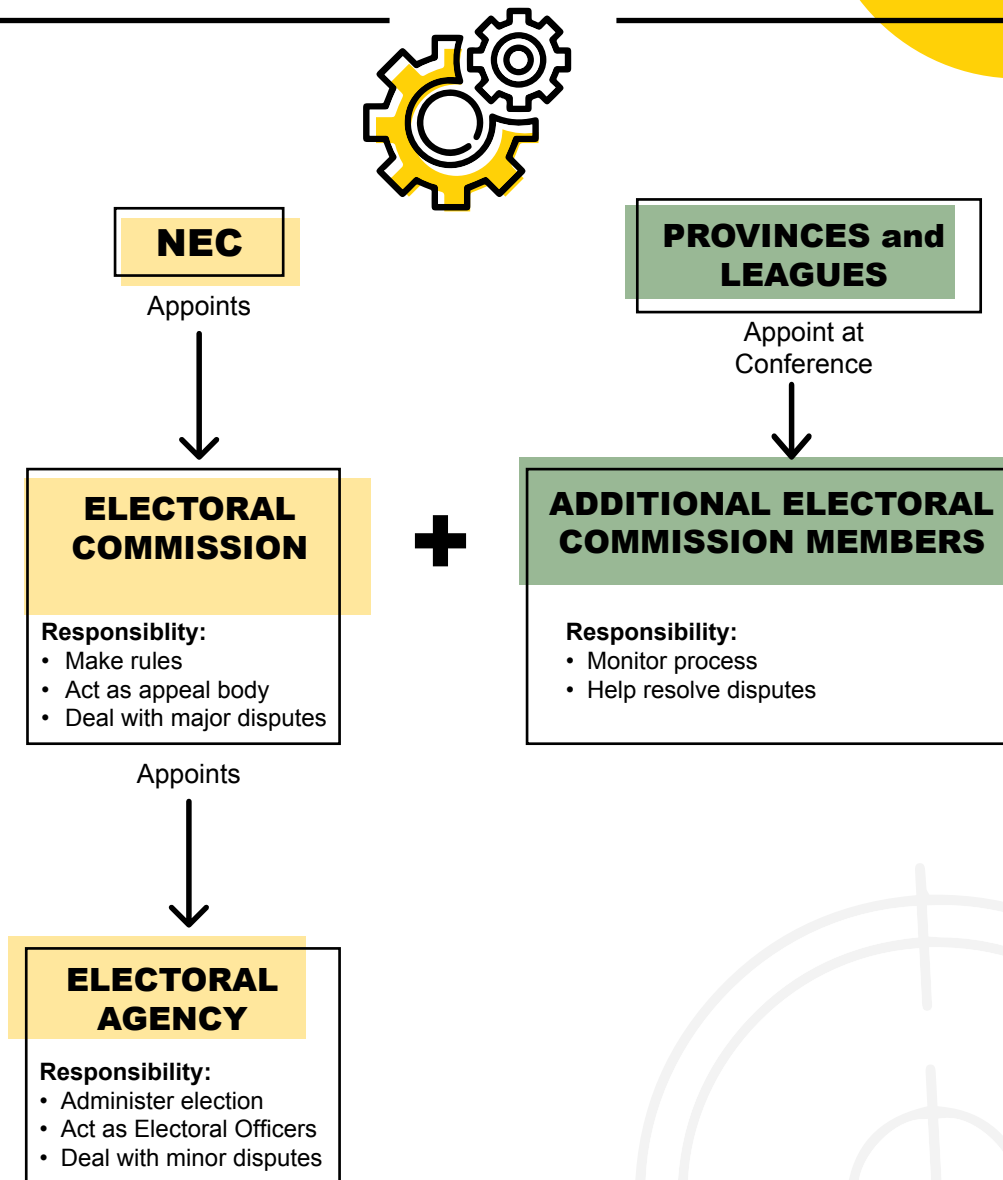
NEC

Appoints

PROVINCES and LEAGUES

Appoint at Conference

ELECTORAL COMMISSION

Responsiblity:
• Make rules
• Act as appeal body
• Deal with major disputes

ADDITIONAL ELECTORAL COMMISSION MEMBERS

Responsibility:
• Monitor process
• Help resolve disputes

Appoints

ELECTORAL AGENCY

Responsibility:
• Administer election
• Act as Electoral Officers
• Deal with minor disputes